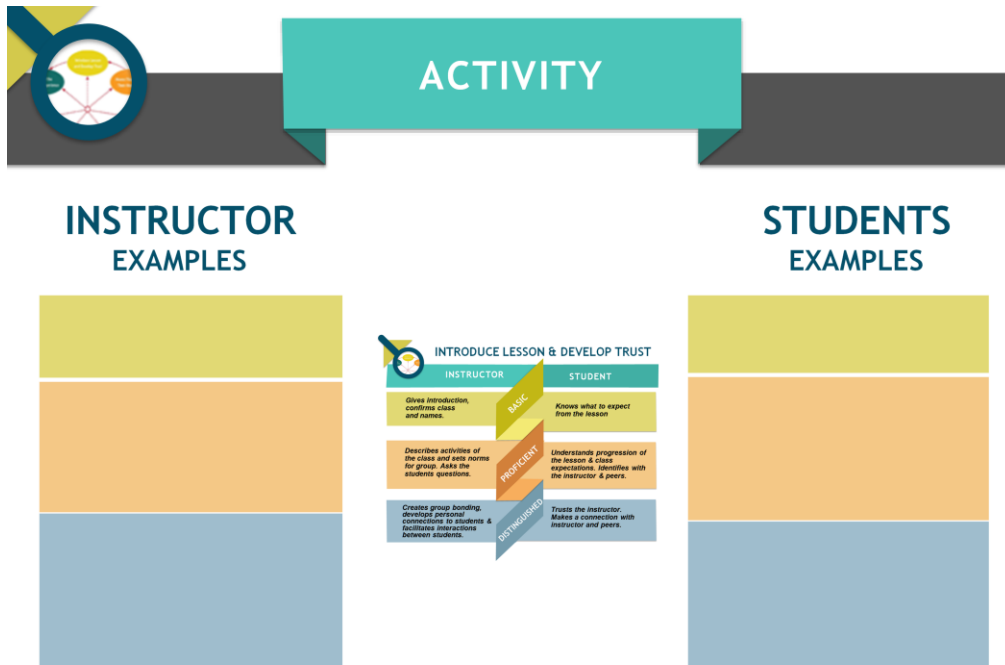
ACTIVITY

INSTRUCTOR
EXAMPLES

STUDENTS
EXAMPLES

INTRODUCE LESSON & DEVELOP TRUST

| INSTRUCTOR | | STUDENT |
|---|---|---|
| Givea introduction, confirms class and names. | BASIC | Knows what to expect from the lesson |
| Describes activities of the class and sets norms for group. Asks the students questions. | PROFICIENT | Understands progression of the lesson & class expectations. Identifies with the instructor & peers. |
| Creates group bonding, develops personal connections to students & facilitates interactions between students. | DISTINGUISHED | Trusts the instructor. Makes a connection with instructor and peers. |